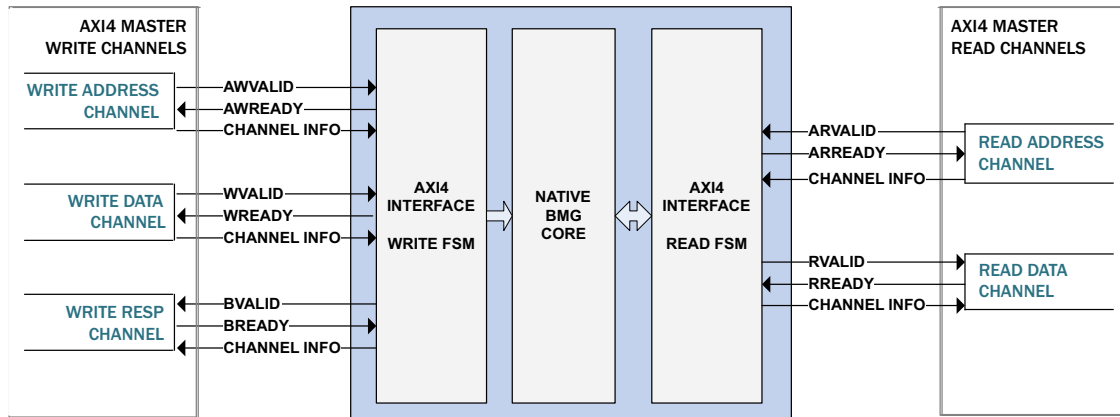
AXI4 MASTER WRITE CHANNELS

WRITE ADDRESS CHANNEL

AWVALID
AWREADY
CHANNEL INFO

WRITE DATA CHANNEL

WVALID
WREADY
CHANNEL INFO

WRITE RESP CHANNEL

BVALID
BREADY
CHANNEL INFO

AXI4 INTERFACE

WRITE FSM

NATIVE BMG CORE

AXI4 INTERFACE

READ FSM

AXI4 MASTER READ CHANNELS

ARVALID
ARREADY
CHANNEL INFO

READ ADDRESS CHANNEL

RVALID
RREADY
CHANNEL INFO

READ DATA CHANNEL